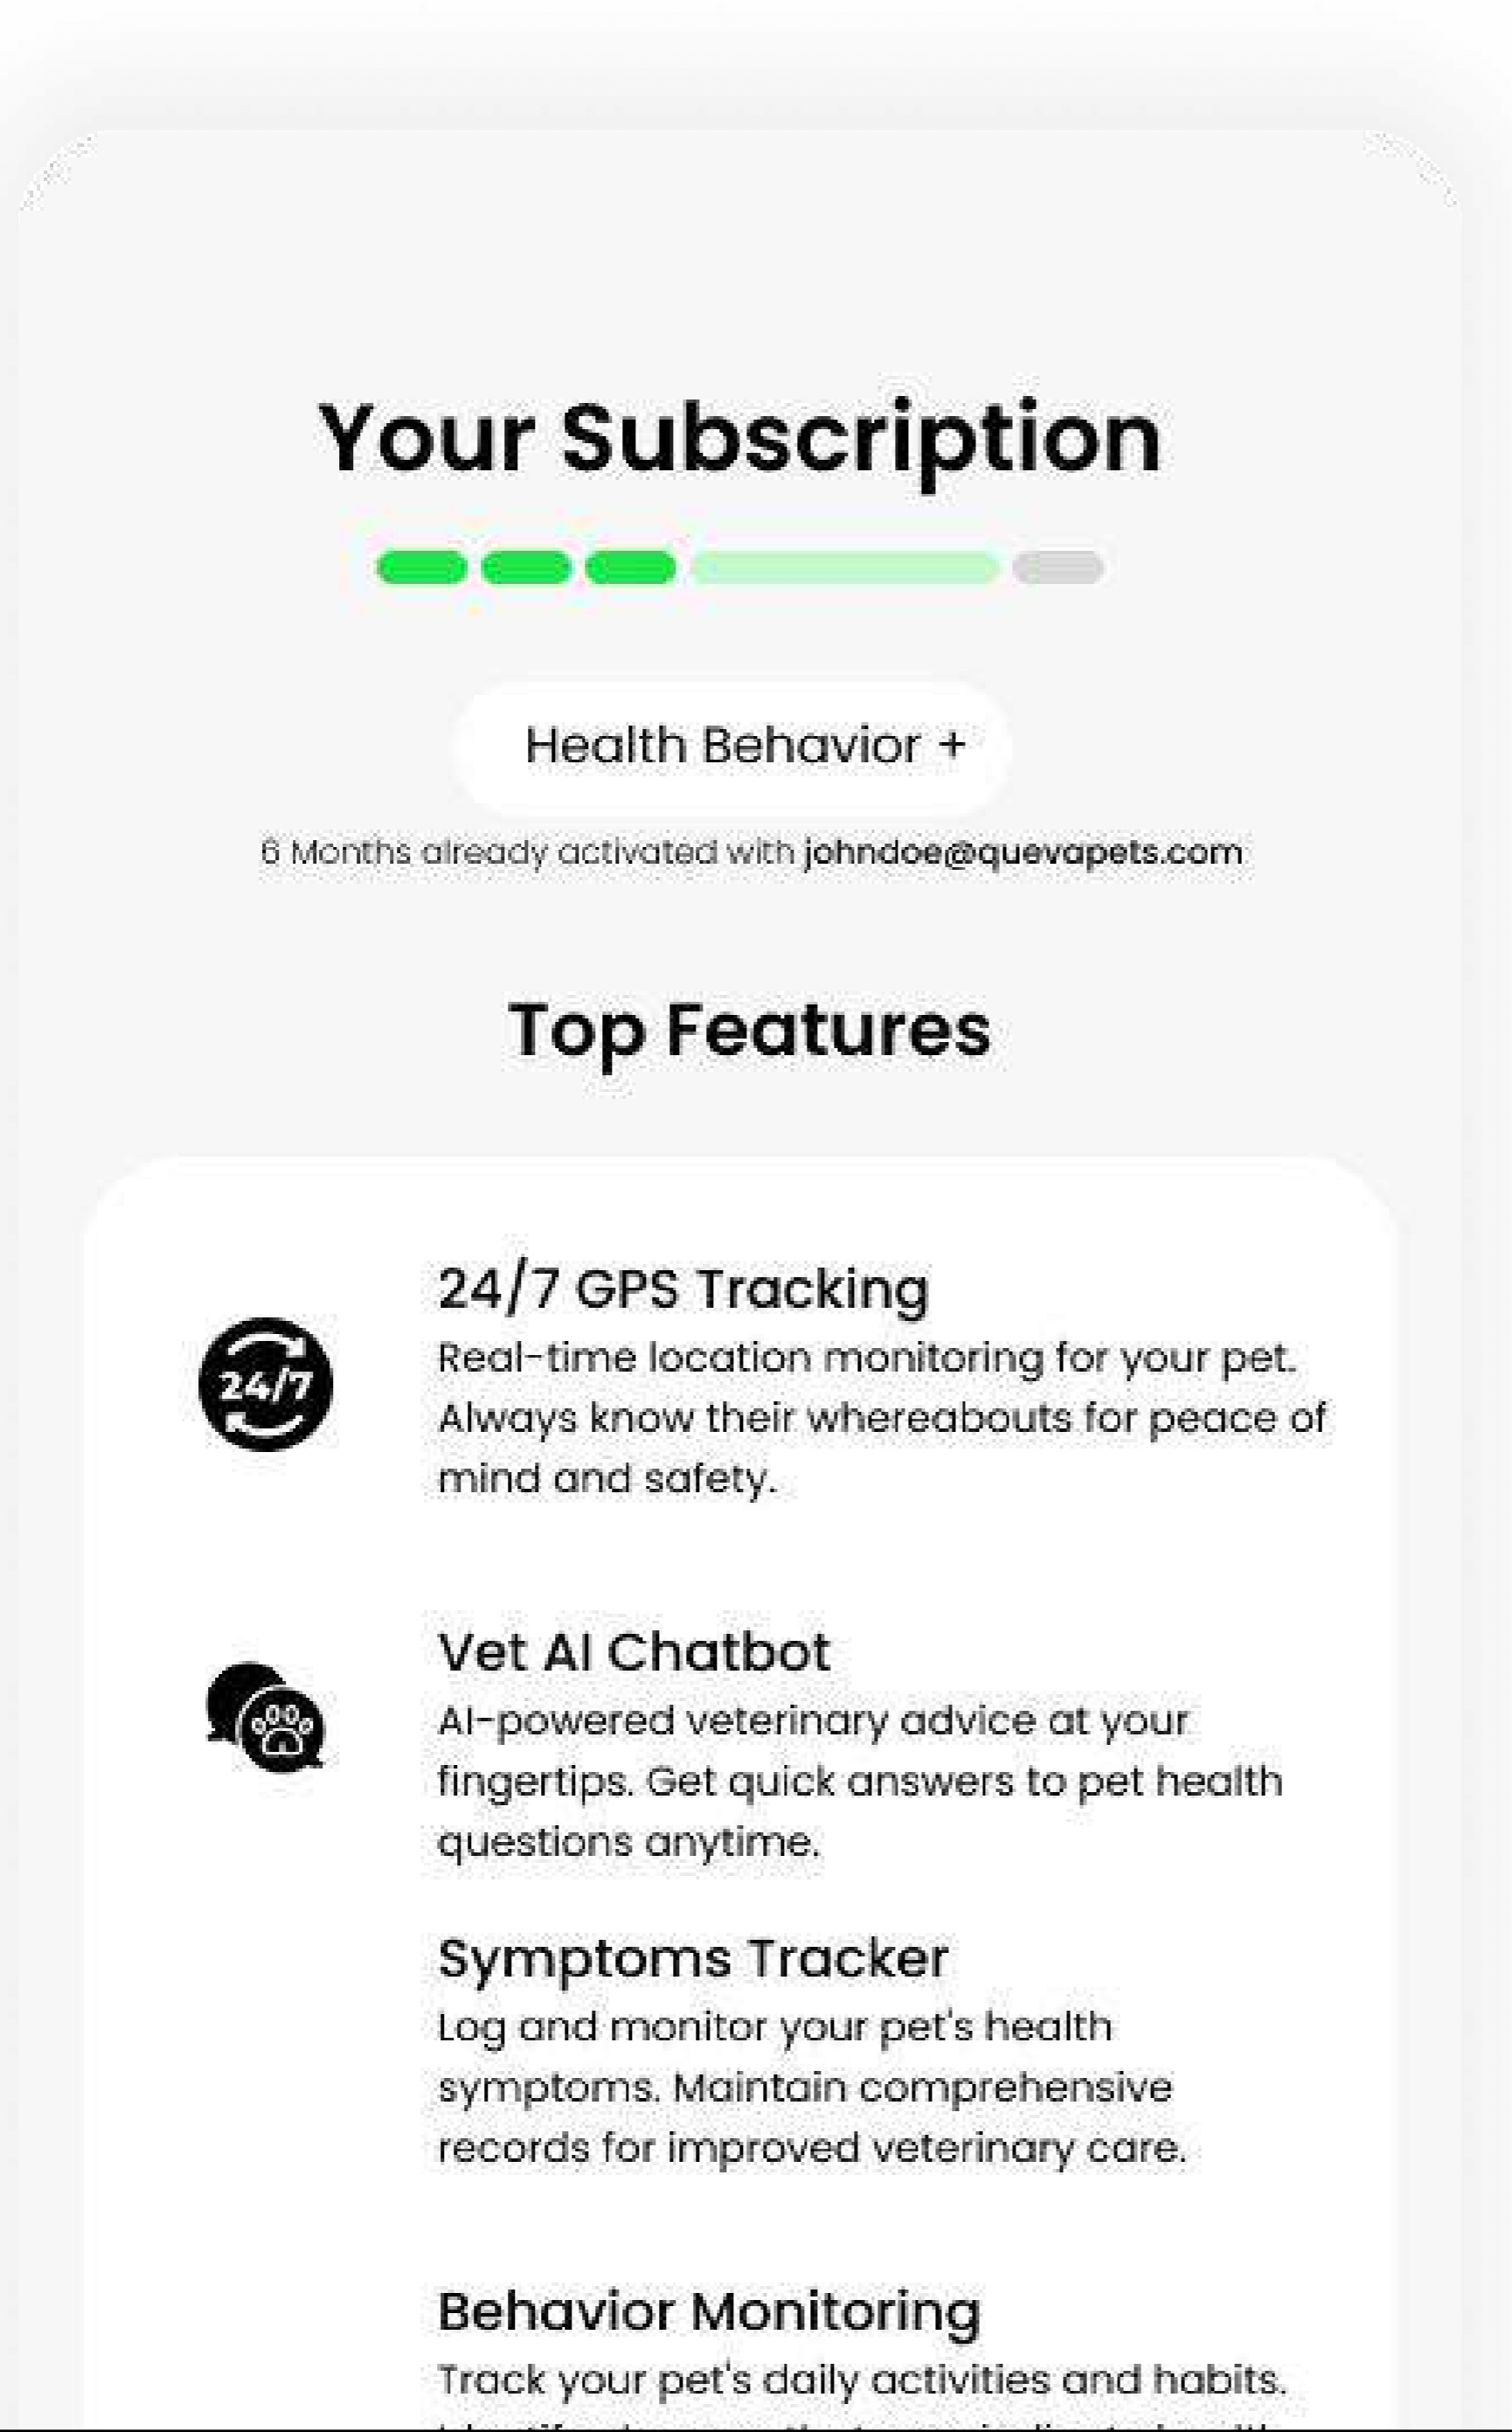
Your Subscription

Health Behavior +

6 Months already activated with johndoe@quevapets.com

Top Features

24/7

24/7 GPS Tracking
Real-time location monitoring for your pet. Always know their whereabouts for peace of mind and safety.

Vet AI Chatbot
AI-powered veterinary advice at your fingertips. Get quick answers to pet health questions anytime.

Symptoms Tracker
Log and monitor your pet's health symptoms. Maintain comprehensive records for improved veterinary care.

Behavior Monitoring
Track your pet's daily activities and habits. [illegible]